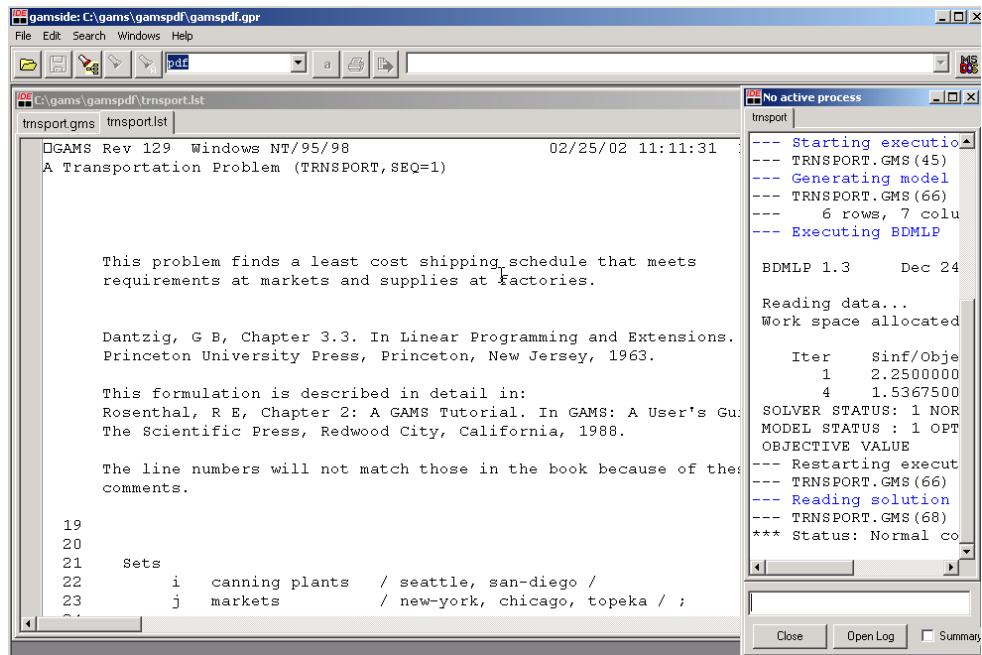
gamside: C:\gams\gamspdf\gamspdf.gpr

File Edit Search Windows Help

pdf

a

C:\gams\gamspdf\trnsport.lst

trnsport.gms trnsport.lst

GAMS Rev 129 Windows NT/95/98 02/25/02 11:11:31
A Transportation Problem (TRNSPORT,SEQ=1)

This problem finds a least cost shipping schedule that meets requirements at markets and supplies at factories.

Dantzig, G B, Chapter 3.3. In Linear Programming and Extensions. Princeton University Press, Princeton, New Jersey, 1963.

This formulation is described in detail in:
Rosenthal, R E, Chapter 2: A GAMS Tutorial. In GAMS: A User's Gu
The Scientific Press, Redwood City, California, 1988.

The line numbers will not match those in the book because of thes comments.

19
20
21 Sets
22 i canning plants / seattle, san-diego /
23 j markets / new-york, chicago, topeka / ;

No active process

trnsport

--- Starting executio
--- TRNSPORT.GMS(45)
--- Generating model
--- TRNSPORT.GMS(66)
--- 6 rows, 7 colu
--- Executing BDMLP

BDMLP 1.3 Dec 24

Reading data...
Work space allocated

Iter Sinf/Obje
1 2.2500000
4 1.5367500
SOLVER STATUS: 1 NOR
MODEL STATUS : 1 OPT
OBJECTIVE VALUE
--- Restarting execut
--- TRNSPORT.GMS(66)
--- Reading solution
--- TRNSPORT.GMS(68)
*** Status: Normal co

Close Open Log Summary